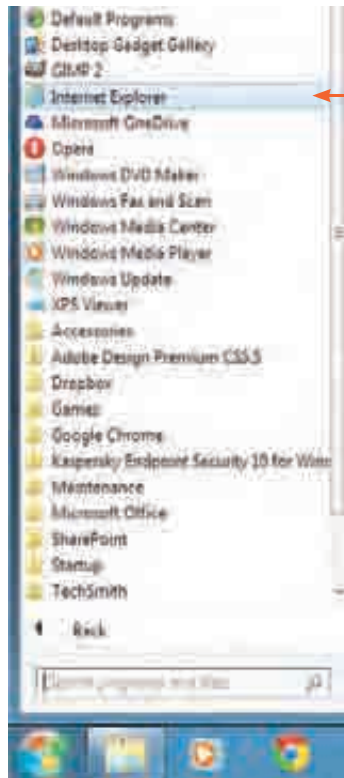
Default Programs
Desktop Gadget Gallery
GIMP 2
Internet Explorer
Microsoft OneDrive
Opera
Windows DVD Maker
Windows Fax and Scan
Windows Media Center
Windows Media Player
Windows Update
XPS Viewer
Accessories
Adobe Design Premium CS5.5
Dropbox
Games
Google Chrome
Kaspersky Endpoint Security 10 for Wind
Maintenance
Microsoft Office
SharePoint
Startup
TechSmith
Back
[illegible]